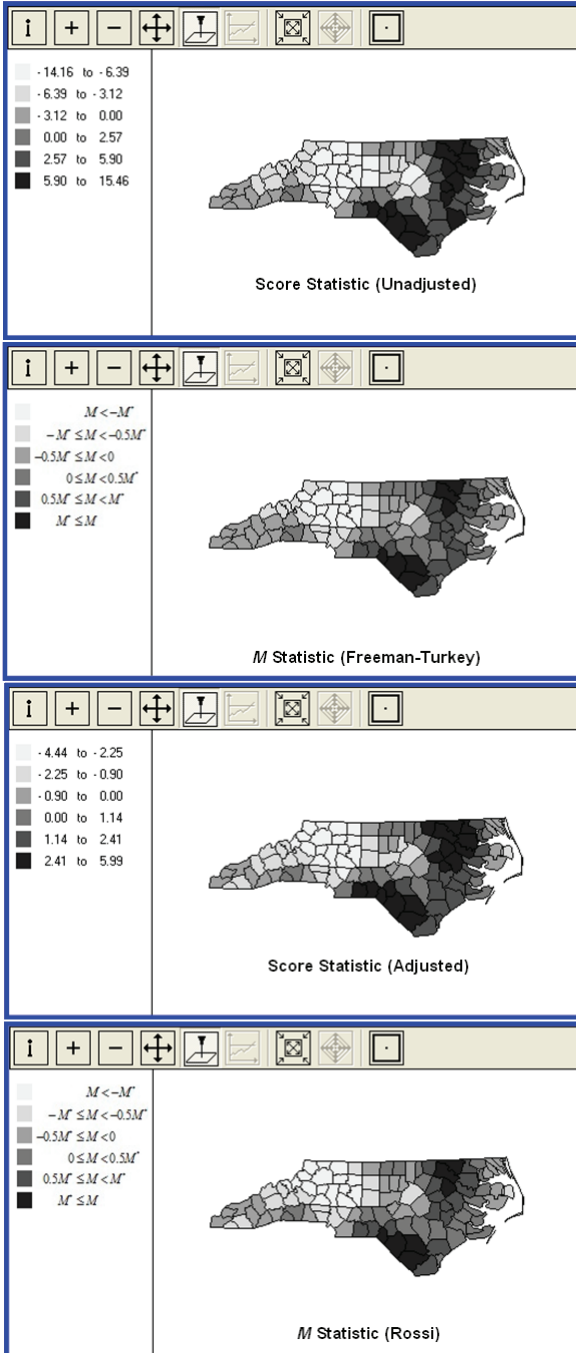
i + −

- 14.16 to - 6.39
- 6.39 to - 3.12
- 3.12 to 0.00
0.00 to 2.57
2.57 to 5.90
5.90 to 15.46

Score Statistic (Unadjusted)

i + −

$M < -M^*$
$-M^* \le M < -0.5M^*$
$-0.5M^* \le M < 0$
$0 \le M < 0.5M^*$
$0.5M^* \le M < M^*$
$M^* \le M$

*M* Statistic (Freeman-Turkey)

i + −

- 4.44 to - 2.25
- 2.25 to - 0.90
- 0.90 to 0.00
0.00 to 1.14
1.14 to 2.41
2.41 to 5.99

Score Statistic (Adjusted)

i + −

$M < -M^*$
$-M^* \le M < -0.5M^*$
$-0.5M^* \le M < 0$
$0 \le M < 0.5M^*$
$0.5M^* \le M < M^*$
$M^* \le M$

*M* Statistic (Rossi)